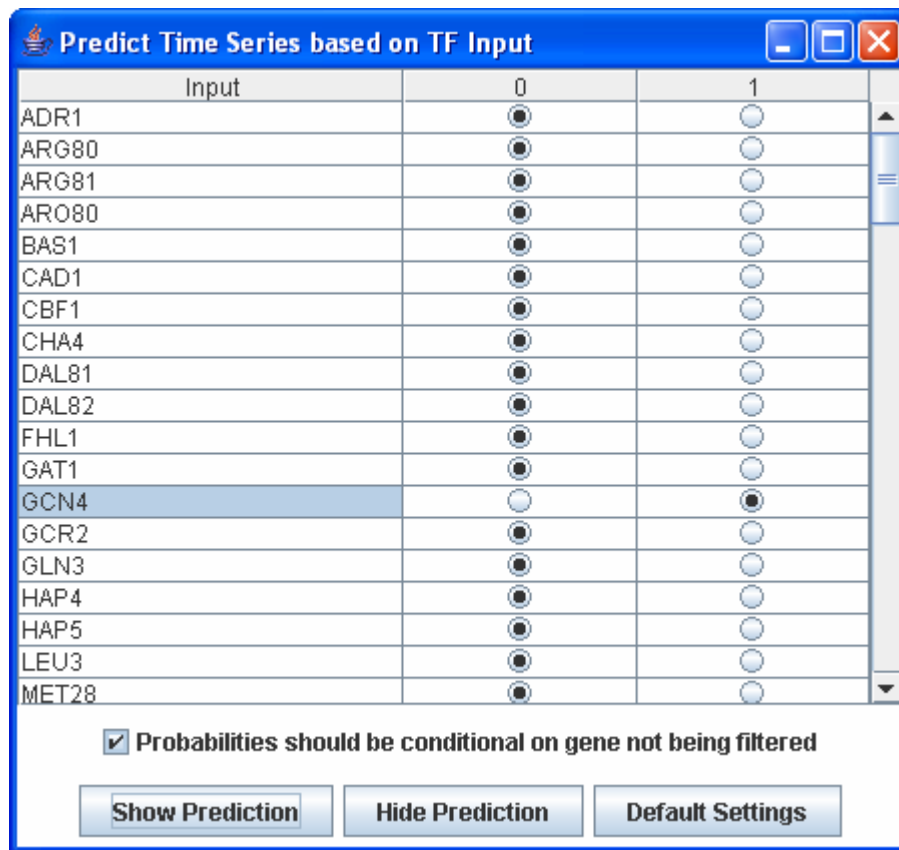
Predict Time Series based on TF Input

| Input | 0 | 1 |
|---|---|---|
| ADR1 | ◉ | ○ |
| ARG80 | ◉ | ○ |
| ARG81 | ◉ | ○ |
| ARO80 | ◉ | ○ |
| BAS1 | ◉ | ○ |
| CAD1 | ◉ | ○ |
| CBF1 | ◉ | ○ |
| CHA4 | ◉ | ○ |
| DAL81 | ◉ | ○ |
| DAL82 | ◉ | ○ |
| FHL1 | ◉ | ○ |
| GAT1 | ◉ | ○ |
| GCN4 | ○ | ◉ |
| GCR2 | ◉ | ○ |
| GLN3 | ◉ | ○ |
| HAP4 | ◉ | ○ |
| HAP5 | ◉ | ○ |
| LEU3 | ◉ | ○ |
| MET28 | ◉ | ○ |

☑ Probabilities should be conditional on gene not being filtered

Show Prediction | Hide Prediction | Default Settings